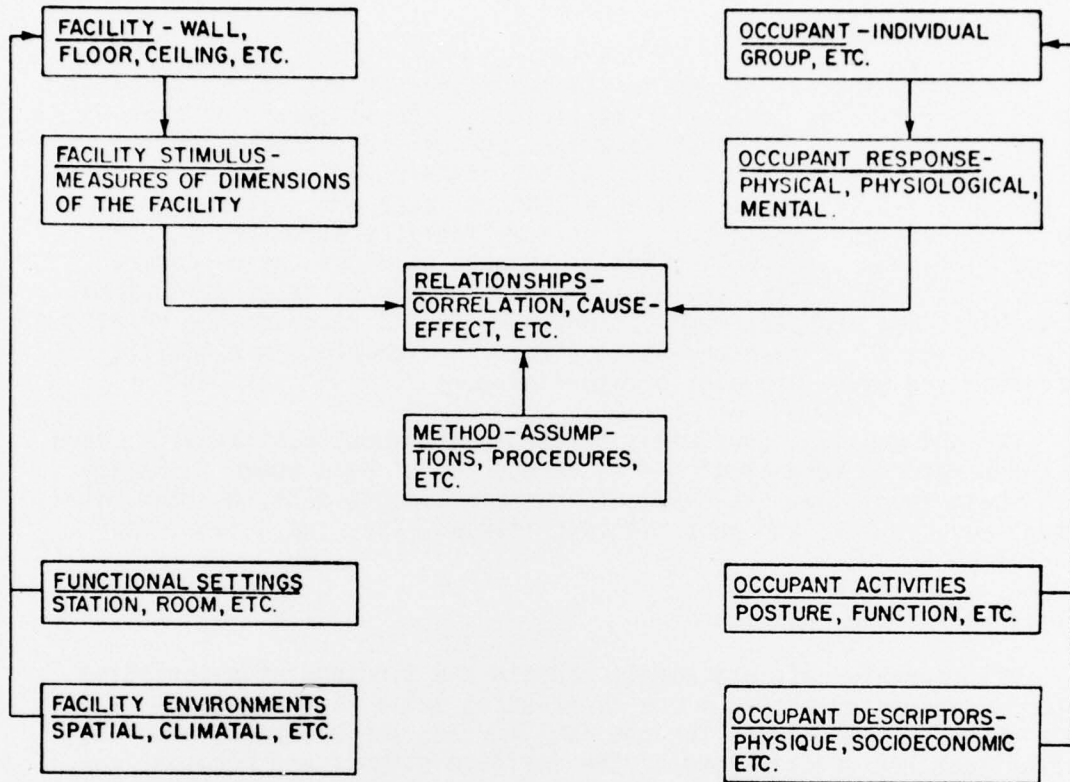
FACILITY - WALL, FLOOR, CEILING, ETC.

OCCUPANT - INDIVIDUAL GROUP, ETC.

FACILITY STIMULUS - MEASURES OF DIMENSIONS OF THE FACILITY

OCCUPANT RESPONSE - PHYSICAL, PHYSIOLOGICAL, MENTAL.

RELATIONSHIPS - CORRELATION, CAUSE-EFFECT, ETC.

METHOD - ASSUMPTIONS, PROCEDURES, ETC.

FUNCTIONAL SETTINGS STATION, ROOM, ETC.

OCCUPANT ACTIVITIES POSTURE, FUNCTION, ETC.

FACILITY ENVIRONMENTS SPATIAL, CLIMATAL, ETC.

OCCUPANT DESCRIPTORS - PHYSIQUE, SOCIOECONOMIC ETC.